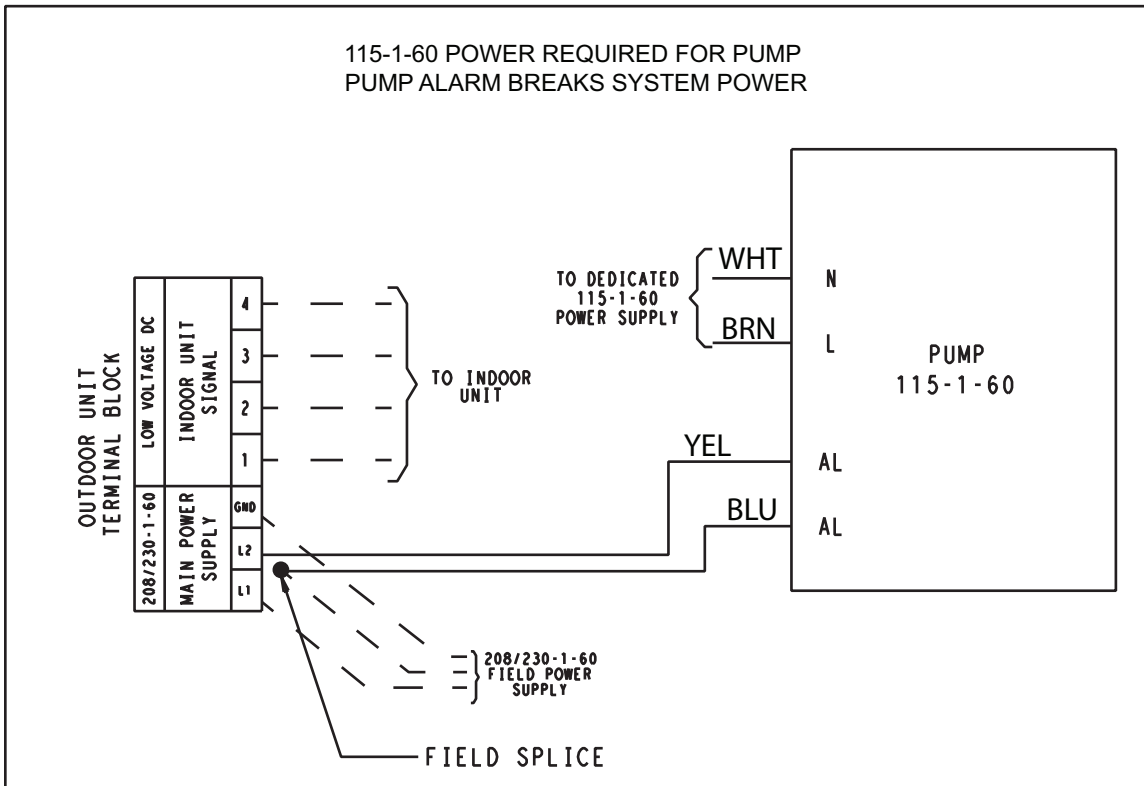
115-1-60 POWER REQUIRED FOR PUMP
PUMP ALARM BREAKS SYSTEM POWER

OUTDOOR UNIT
TERMINAL BLOCK

LOW VOLTAGE DC

INDOOR UNIT
SIGNAL

4
3
2
1

208/230-1-60

MAIN POWER
SUPPLY

GND
L2
L1

TO INDOOR
UNIT

TO DEDICATED
115-1-60
POWER SUPPLY

WHT
BRN
YEL
BLU

N
L
AL
AL

PUMP
115-1-60

208/230-1-60
FIELD POWER
SUPPLY

FIELD SPLICE